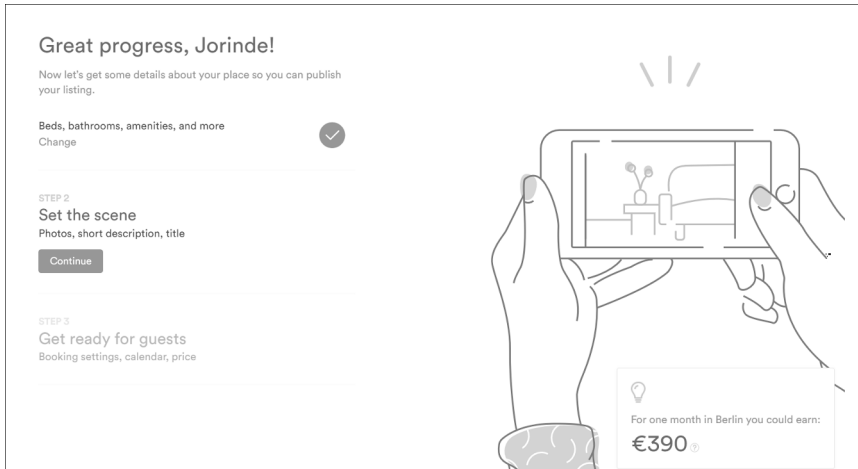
Great progress, Jorinde!

Now let's get some details about your place so you can publish your listing.

Beds, bathrooms, amenities, and more
Change

STEP 2
Set the scene
Photos, short description, title

Continue

STEP 3
Get ready for guests
Booking settings, calendar, price

For one month in Berlin you could earn:
€390